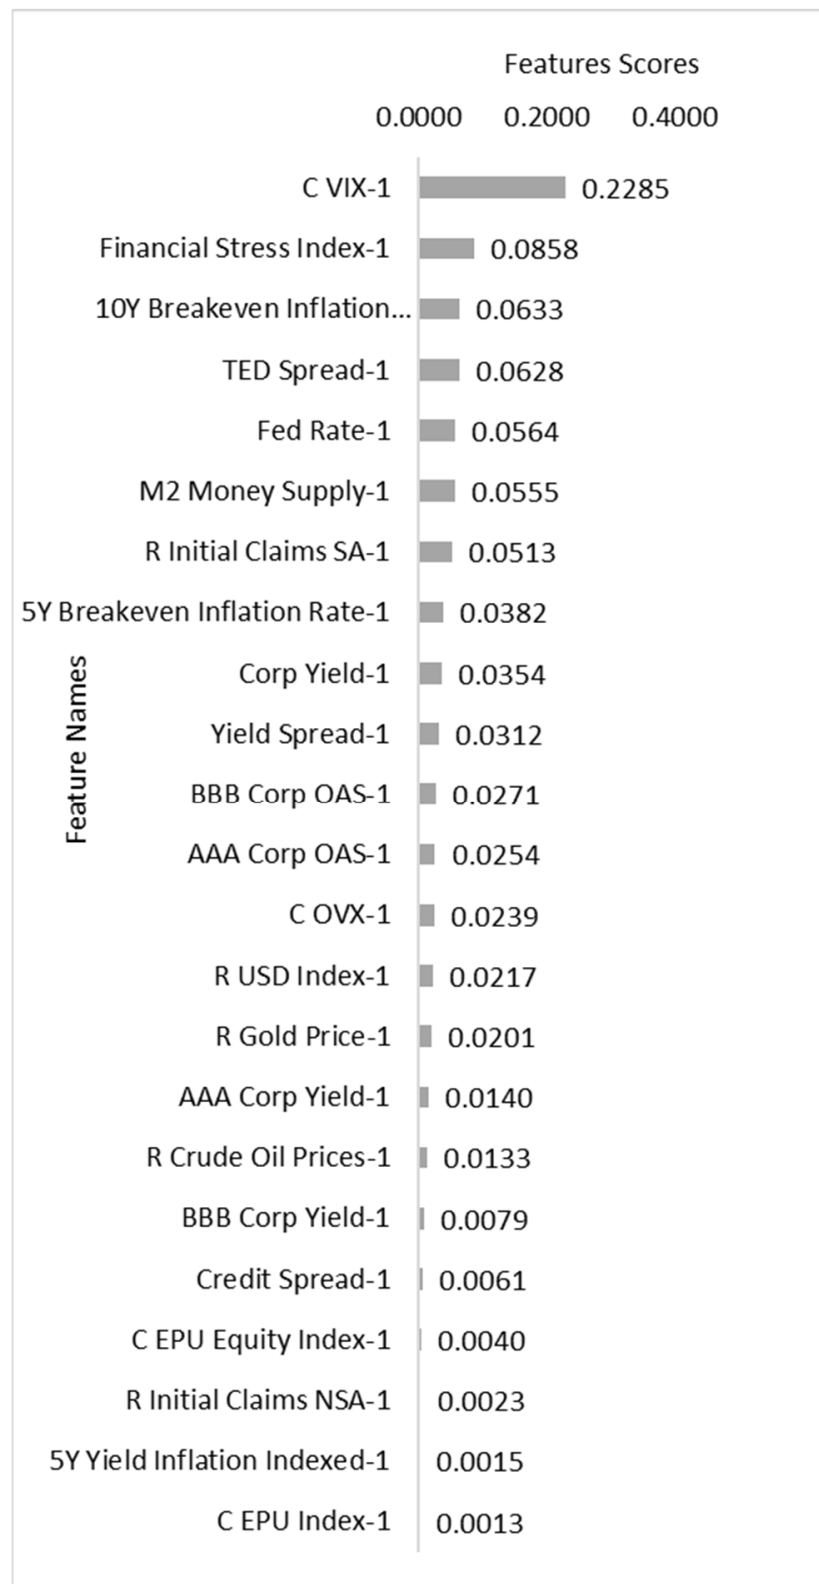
Features Scores

0.0000 0.2000 0.4000

Feature Names

| Feature | Score |
|---|---|
| C VIX-1 | 0.2285 |
| Financial Stress Index-1 | 0.0858 |
| 10Y Breakeven Inflation... | 0.0633 |
| TED Spread-1 | 0.0628 |
| Fed Rate-1 | 0.0564 |
| M2 Money Supply-1 | 0.0555 |
| R Initial Claims SA-1 | 0.0513 |
| 5Y Breakeven Inflation Rate-1 | 0.0382 |
| Corp Yield-1 | 0.0354 |
| Yield Spread-1 | 0.0312 |
| BBB Corp OAS-1 | 0.0271 |
| AAA Corp OAS-1 | 0.0254 |
| C OVX-1 | 0.0239 |
| R USD Index-1 | 0.0217 |
| R Gold Price-1 | 0.0201 |
| AAA Corp Yield-1 | 0.0140 |
| R Crude Oil Prices-1 | 0.0133 |
| BBB Corp Yield-1 | 0.0079 |
| Credit Spread-1 | 0.0061 |
| C EPU Equity Index-1 | 0.0040 |
| R Initial Claims NSA-1 | 0.0023 |
| 5Y Yield Inflation Indexed-1 | 0.0015 |
| C EPU Index-1 | 0.0013 |